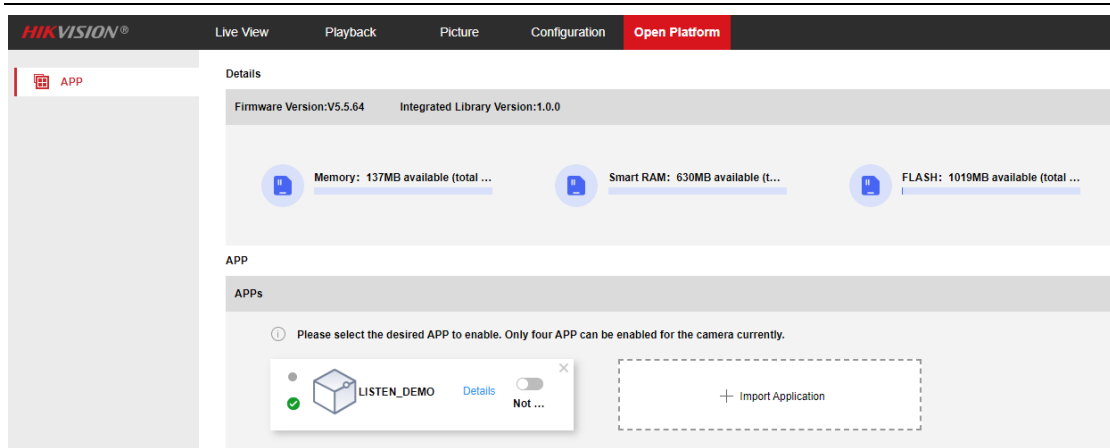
HIKVISION®

Live View
Playback
Picture
Configuration
Open Platform

APP

Details

Firmware Version:V5.5.64 Integrated Library Version:1.0.0

Memory: 137MB available (total ...

Smart RAM: 630MB available (t...

FLASH: 1019MB available (total ...

APP

APPs

Please select the desired APP to enable. Only four APP can be enabled for the camera currently.

LISTEN_DEMO
Details
Not ...

+ Import Application